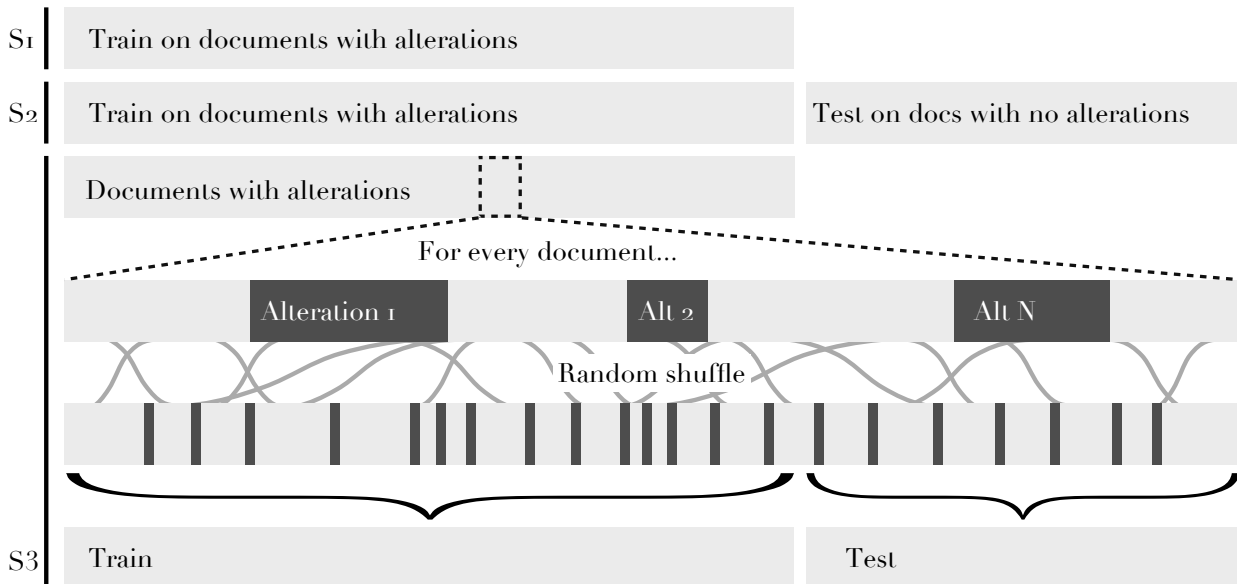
S1 Train on documents with alterations

S2 Train on documents with alterations

Test on docs with no alterations

Documents with alterations

For every document...

Alteration 1

Alt 2

Alt N

Random shuffle

S3 Train

Test